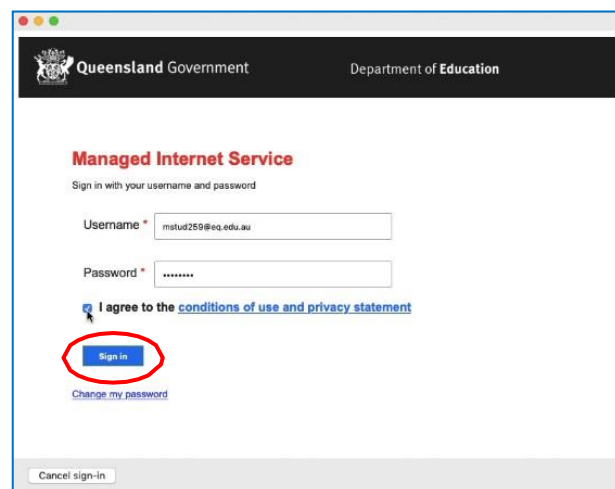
Queensland Government

Department of Education

Managed Internet Service

Sign in with your username and password

Username * mstud259@eq.edu.au

Password * ••••••••

I agree to the conditions of use and privacy statement

Sign in

Change my password

Cancel sign-in